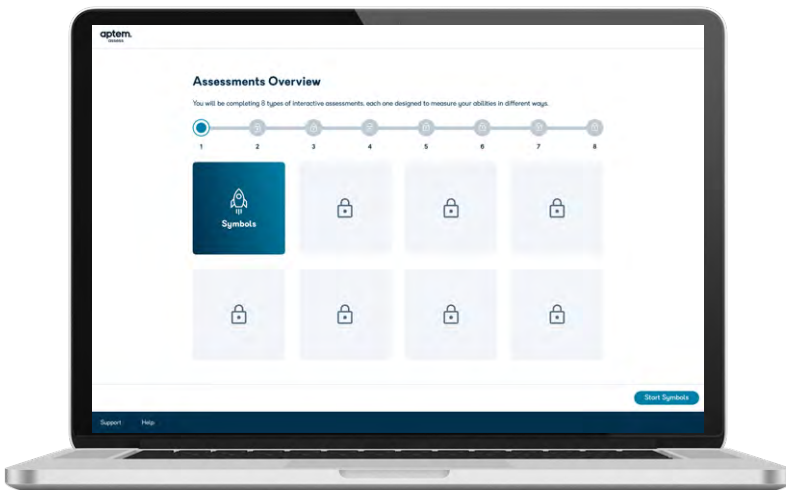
aptem.

Assessments Overview

You will be completing 8 types of interactive assessments, each one designed to measure your abilities in different ways.

1 2 3 4 5 6 7 8

Symbols

Start Symbols

Support Help